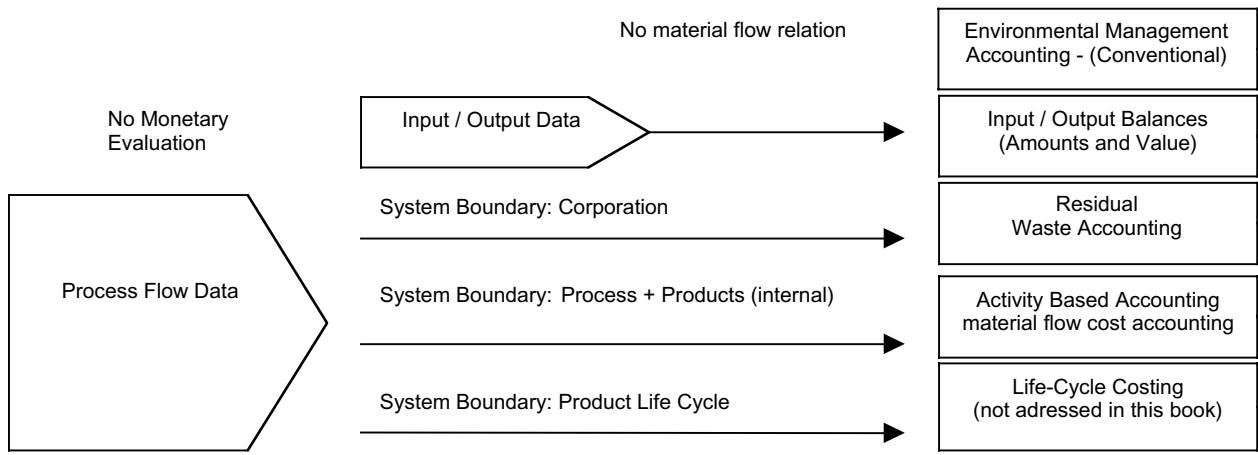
No material flow relation

Environmental Management Accounting - (Conventional)

No Monetary Evaluation

Input / Output Data

Input / Output Balances (Amounts and Value)

System Boundary: Corporation

Residual Waste Accounting

Process Flow Data

System Boundary: Process + Products (internal)

Activity Based Accounting material flow cost accounting

System Boundary: Product Life Cycle

Life-Cycle Costing (not adressed in this book)